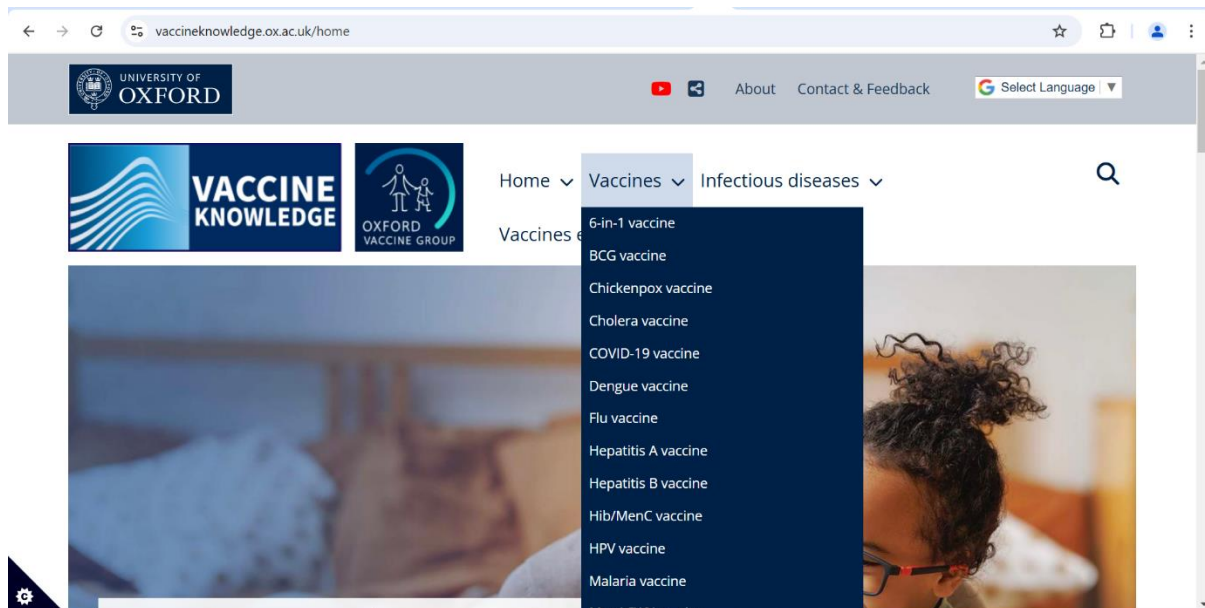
vaccineknowledge.ox.ac.uk/home

UNIVERSITY OF OXFORD

About Contact & Feedback

Select Language ▼

VACCINE KNOWLEDGE

OXFORD VACCINE GROUP

Home ⌄ Vaccines ⌄ Infectious diseases ⌄

Vaccines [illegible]

6-in-1 vaccine
BCG vaccine
Chickenpox vaccine
Cholera vaccine
COVID-19 vaccine
Dengue vaccine
Flu vaccine
Hepatitis A vaccine
Hepatitis B vaccine
Hib/MenC vaccine
HPV vaccine
Malaria vaccine
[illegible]